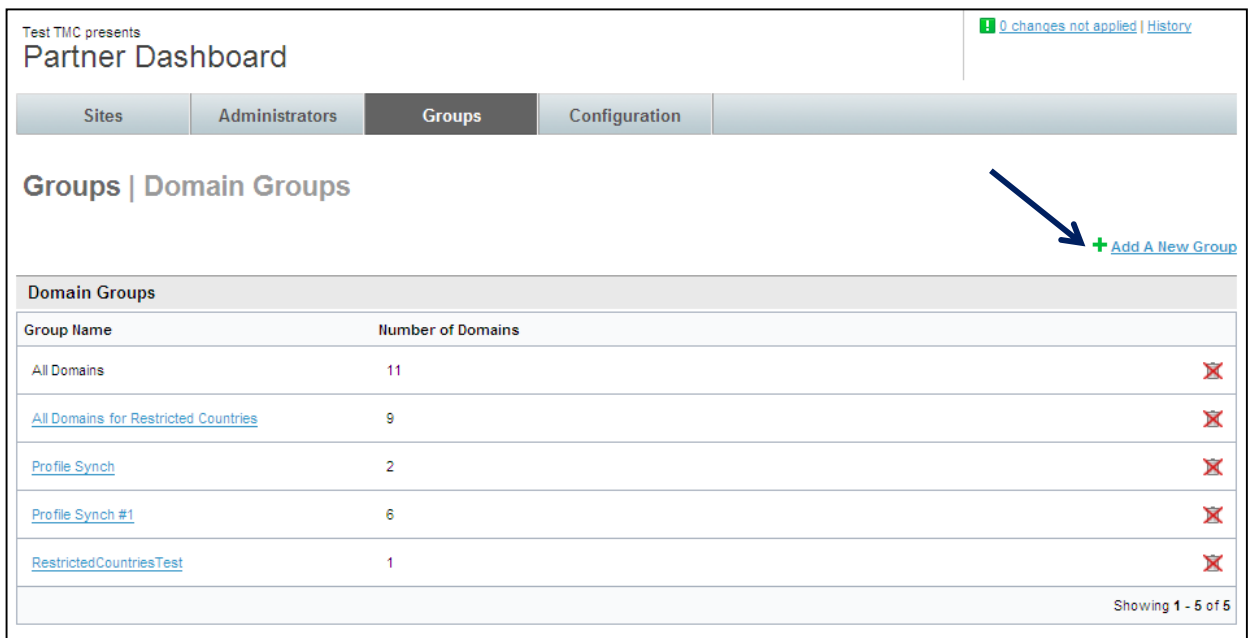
Test TMC presents
Partner Dashboard

! 0 changes not applied | History

Sites | Administrators | Groups | Configuration

Groups | Domain Groups

+ Add A New Group

Domain Groups

| Group Name | Number of Domains |
|---|---|
| All Domains | 11 |
| All Domains for Restricted Countries | 9 |
| Profile Synch | 2 |
| Profile Synch #1 | 6 |
| RestrictedCountriesTest | 1 |

Showing 1 - 5 of 5